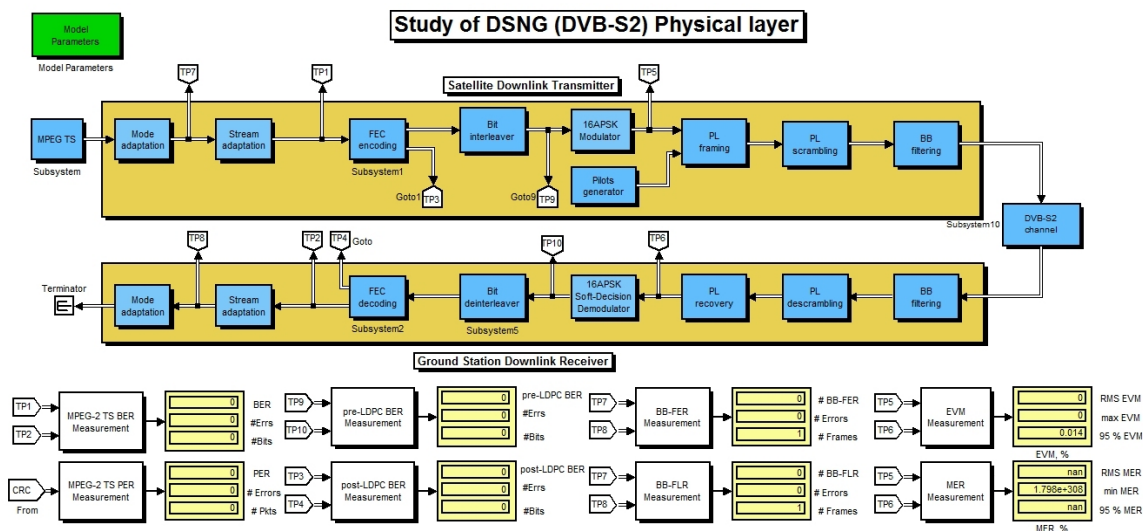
Model Parameters

Model Parameters

Study of DSNG (DVB-S2) Physical layer

Satellite Downlink Transmitter

TP7

TP1

TP5

MPEG TS

Subsystem

Mode adaptation

Stream adaptation

FEC encoding

Subsystem1

Goto1

TP3

Bit interleaver

Goto9

TP9

16APSK Modulator

Pilots generator

PL framing

PL scrambling

BB filtering

Subsystem10

DVB-S2 channel

TP8

TP2

TP4

Goto

TP10

TP6

Terminator

Mode adaptation

Stream adaptation

FEC decoding

Subsystem2

Bit deinterleaver

Subsystem5

16APSK Soft-Decision Demodulator

PL recovery

PL descrambling

BB filtering

Ground Station Downlink Receiver

TP1

TP2

MPEG-2 TS BER Measurement

0
0
0

BER
#Errs
#Bits

TP9

TP10

pre-LDPC BER Measurement

0
0
0

pre-LDPC BER
#Errs
#Bits

TP7

TP8

BB-FER Measurement

0
0
1

# BB-FER
# Errors
# Frames

TP5

TP6

EVM Measurement

0
0
0.014

RMS EVM
max EVM
95 % EVM

EVM, %

CRC

From

MPEG-2 TS PER Measurement

0
0
0

PER
# Errors
# Pkts

TP3

TP4

post-LDPC BER Measurement

0
0
0

post-LDPC BER
#Errs
#Bits

TP7

TP8

BB-FLR Measurement

0
0
1

# BB-FLR
# Errors
# Frames

TP5

TP6

MER Measurement

nan
1.798e+308
nan

RMS MER
min MER
95 % MER

MER, %